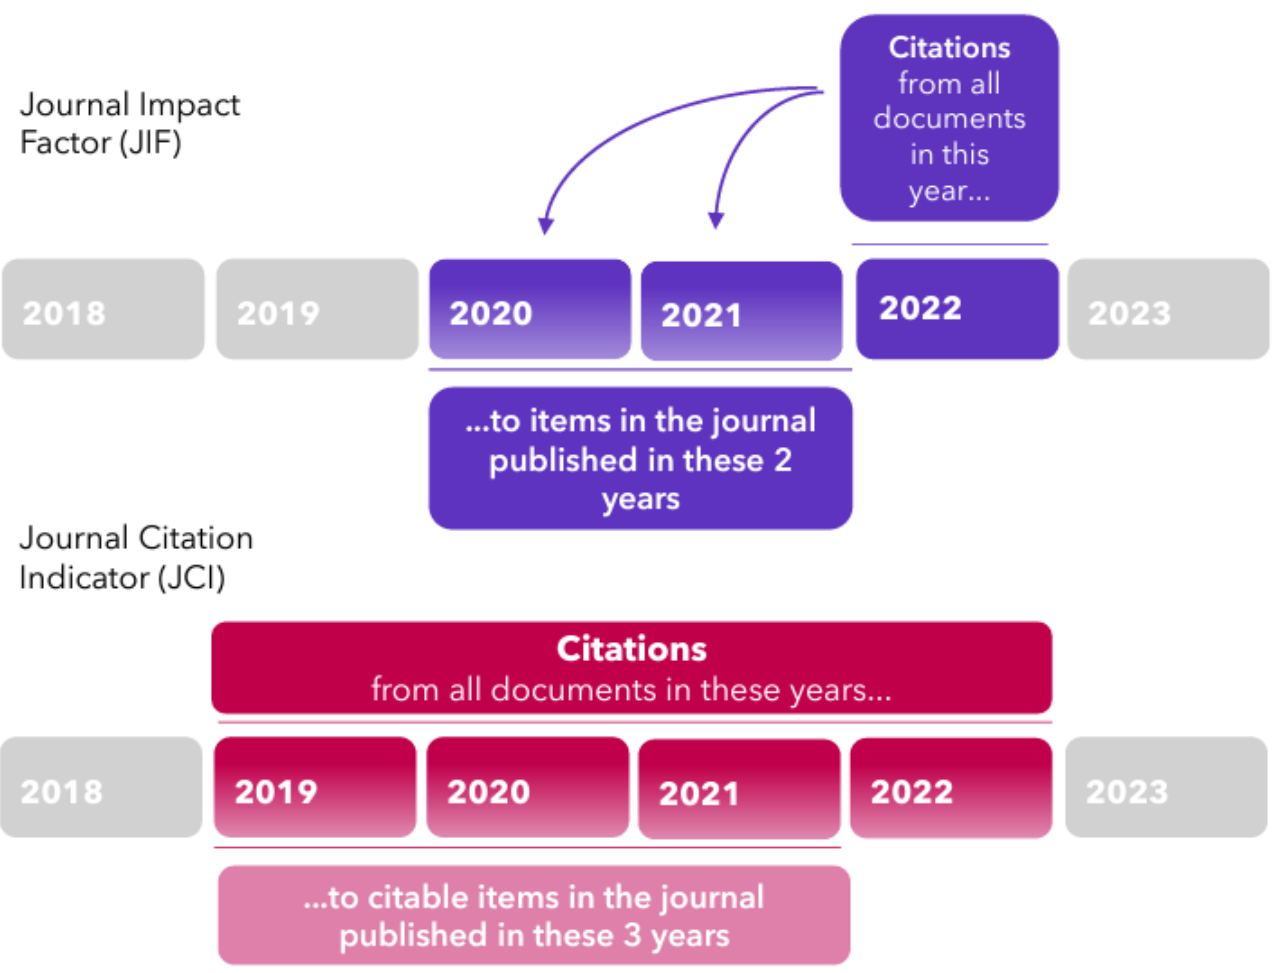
Journal Impact Factor (JIF)

Citations from all documents in this year...

2018

2019

2020

2021

2022

2023

...to items in the journal published in these 2 years

Journal Citation Indicator (JCI)

Citations from all documents in these years...

2018

2019

2020

2021

2022

2023

...to citable items in the journal published in these 3 years